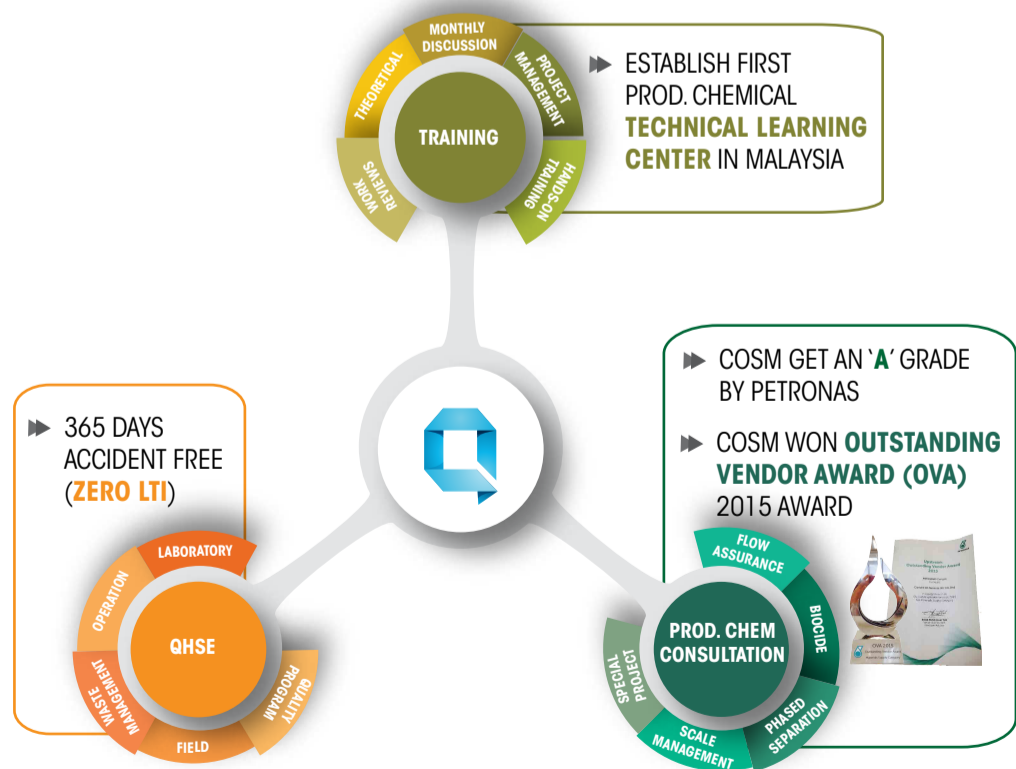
MONTHLY DISCUSSION
THEORETICAL
PROJECT MANAGEMENT
TRAINING
WORK REVIEWS
HANDS-ON TRAINING

ESTABLISH FIRST PROD. CHEMICAL TECHNICAL LEARNING CENTER IN MALAYSIA

COSM GET AN 'A' GRADE BY PETRONAS

COSM WON OUTSTANDING VENDOR AWARD (OVA) 2015 AWARD

365 DAYS ACCIDENT FREE (ZERO LTI)

LABORATORY
OPERATION
QHSE
WASTE MANAGEMENT
QUALITY PROGRAM
FIELD

FLOW ASSURANCE
BIOCIDE
PROD. CHEM CONSULTATION
SPECIAL PROJECT
PHASED SEPARATION
SCALE MANAGEMENT

Outstanding Vendor Award 2015
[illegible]
OVA 2015